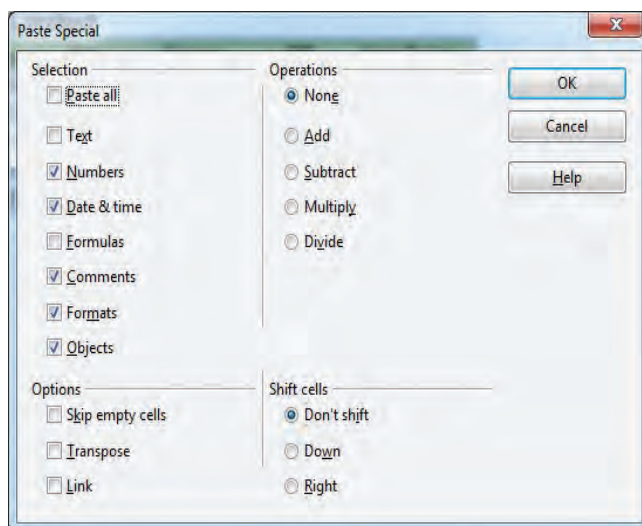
Paste Special

Selection
Paste all
Text
Numbers
Date & time
Formulas
Comments
Formats
Objects

Operations
None
Add
Subtract
Multiply
Divide

OK
Cancel
Help

Options
Skip empty cells
Transpose
Link

Shift cells
Don't shift
Down
Right